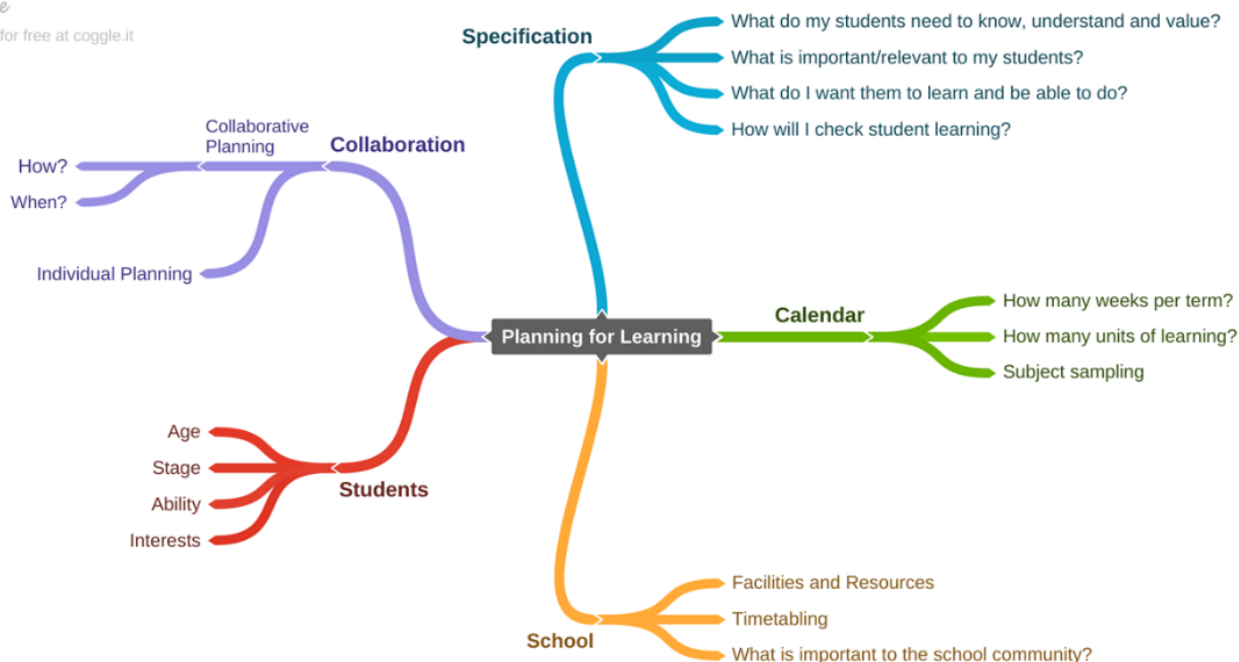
e
for free at coggle.it

Planning for Learning

Specification
What do my students need to know, understand and value?
What is important/relevant to my students?
What do I want them to learn and be able to do?
How will I check student learning?

Collaboration
Collaborative Planning
How?
When?
Individual Planning

Calendar
How many weeks per term?
How many units of learning?
Subject sampling

Students
Age
Stage
Ability
Interests

School
Facilities and Resources
Timetabling
What is important to the school community?